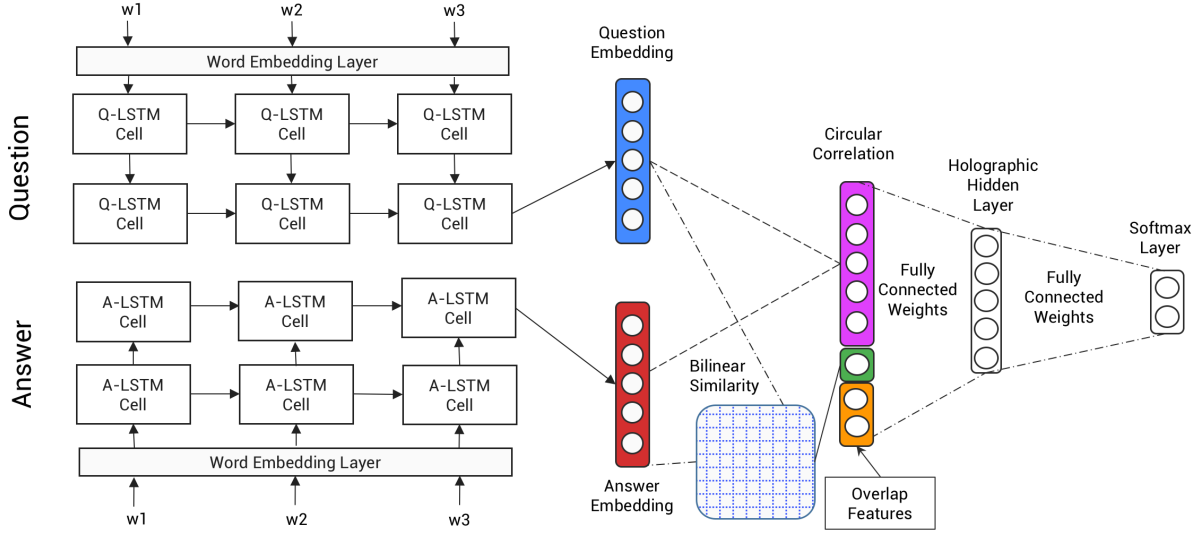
w1 w2 w3

Word Embedding Layer

Q-LSTM Cell Q-LSTM Cell Q-LSTM Cell

Q-LSTM Cell Q-LSTM Cell Q-LSTM Cell

Question

A-LSTM Cell A-LSTM Cell A-LSTM Cell

A-LSTM Cell A-LSTM Cell A-LSTM Cell

Answer

Word Embedding Layer

w1 w2 w3

Question Embedding

Answer Embedding

Bilinear Similarity

Circular Correlation

Fully Connected Weights

Overlap Features

Holographic Hidden Layer

Fully Connected Weights

Softmax Layer